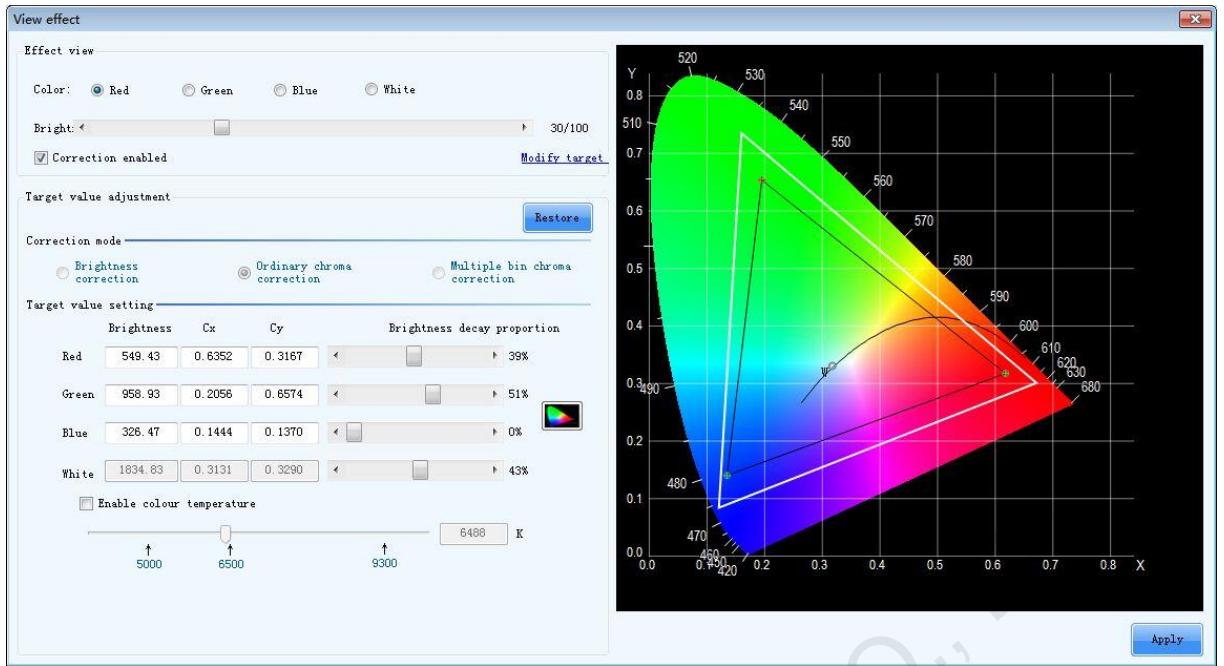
View effect

Effect view

Color: Red Green Blue White

Bright: 30/100

Correction enabled

Modify target

Target value adjustment

Restore

Correction mode

Brightness correction

Ordinary chroma correction

Multiple bin chroma correction

Target value setting

| | Brightness | Cx | Cy | Brightness decay proportion |
|---|---|---|---|---|
| Red | 549.43 | 0.6352 | 0.3167 | 39% |
| Green | 958.93 | 0.2056 | 0.6574 | 51% |
| Blue | 326.47 | 0.1444 | 0.1370 | 0% |
| White | 1834.83 | 0.3131 | 0.3290 | 43% |

Enable colour temperature

6488 K

5000 6500 9300

Y
0.8
0.7
0.6
0.5
0.4
0.3
0.2
0.1
0.0
520 530 540 550 560 570 580 590 600 610 620 630 680
510 490 480 470 460 450 420
W
0.0 0.1 0.2 0.3 0.4 0.5 0.6 0.7 0.8 X

Apply